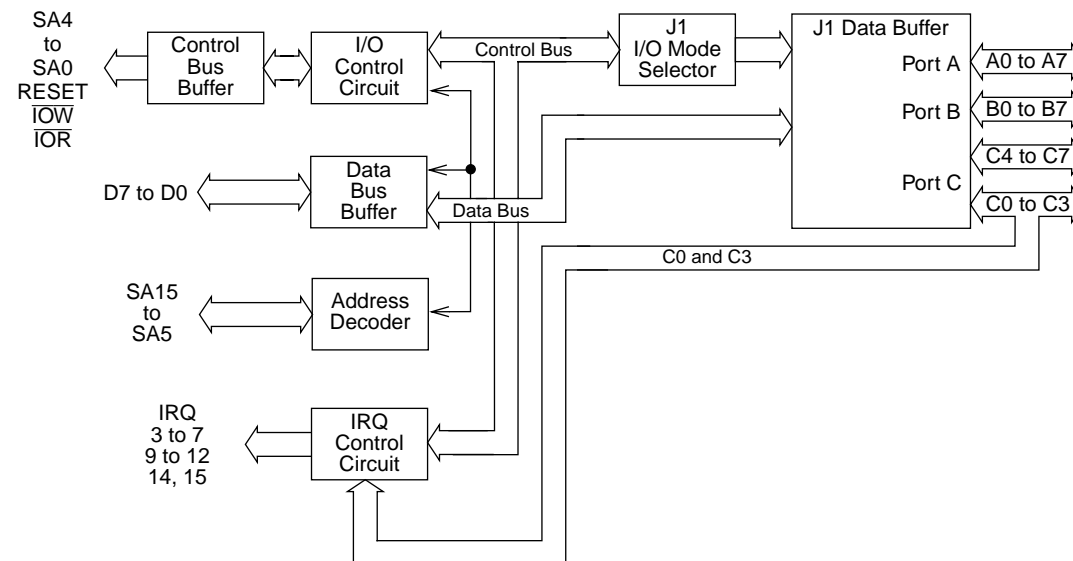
SA4
to
SA0
RESET
$\overline{IOW}$
$\overline{IOR}$

Control Bus Buffer

I/O Control Circuit

Control Bus

J1 I/O Mode Selector

J1 Data Buffer

Port A

Port B

Port C

A0 to A7

B0 to B7

C4 to C7

C0 to C3

D7 to D0

Data Bus Buffer

Data Bus

C0 and C3

SA15
to
SA5

Address Decoder

IRQ
3 to 7
9 to 12
14, 15

IRQ Control Circuit